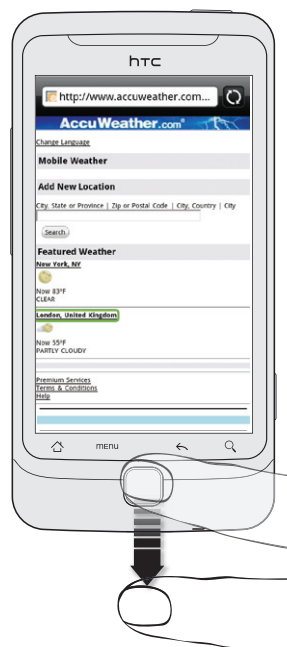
htc

http://www.accuweather.com...

AccuWeather.com®

Change Language

Mobile Weather

Add New Location

City, State or Province | Zip or Postal Code | City, Country | City

Search

Featured Weather

New York, NY

Now 83°F
CLEAR

London, United Kingdom

Now 55°F
PARTLY CLOUDY

Premium Services
Terms & Conditions
Help

menu